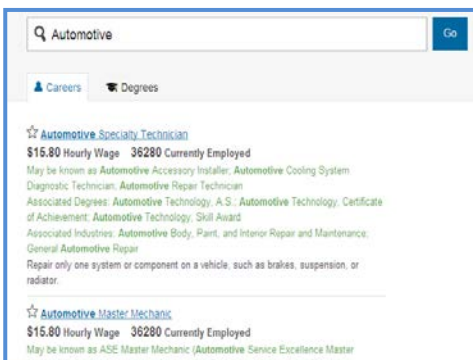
Automotive

Go

Careers

Degrees

Automotive Specialty Technician

$15.80 Hourly Wage 36280 Currently Employed

May be known as Automotive Accessory Installer; Automotive Cooling System Diagnostic Technician; Automotive Repair Technician

Associated Degrees: Automotive Technology, A.S.; Automotive Technology, Certificate of Achievement; Automotive Technology, Skill Award

Associated Industries: Automotive Body, Paint, and Interior Repair and Maintenance; General Automotive Repair

Repair only one system or component on a vehicle, such as brakes, suspension, or radiator.

Automotive Master Mechanic

$15.80 Hourly Wage 36280 Currently Employed

May be known as ASE Master Mechanic (Automotive Service Excellence Master